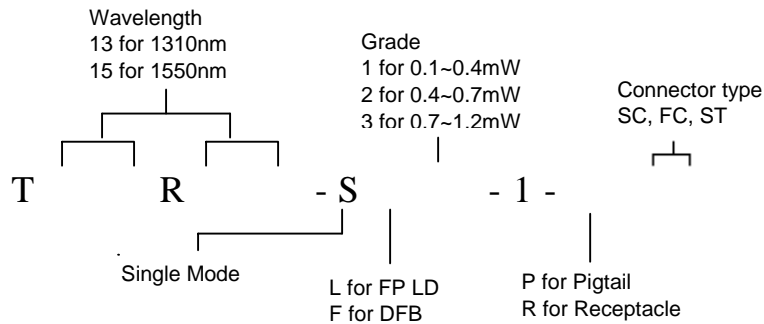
Wavelength
13 for 1310nm
15 for 1550nm

Grade
1 for 0.1~0.4mW
2 for 0.4~0.7mW
3 for 0.7~1.2mW

Connector type
SC, FC, ST

T R - S - 1 -

Single Mode

L for FP LD
F for DFB

P for Pigtail
R for Receptacle